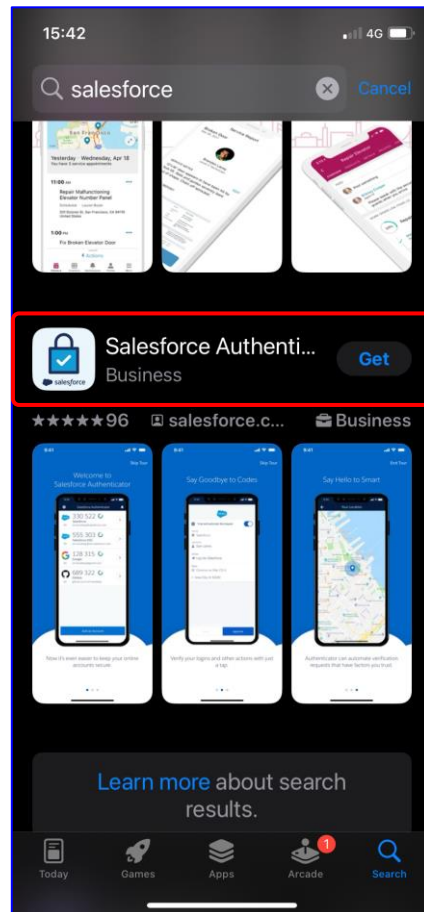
15:42

4G

salesforce

Cancel

San Francisco

Yesterday · Wednesday, Apr 18

11:00 AM

Repair Malfunctioning Elevator Number Panel

1:00 PM

Fix Broken Elevator Door

Repair Elevator

salesforce

Salesforce Authenti...

Business

Get

★★★★★96

salesforce.c...

Business

Welcome to Salesforce Authenticator

330 522

555 303

128 315

689 322

Now it's even easier to keep your online accounts secure.

Say Goodbye to Codes

Verify your logins and other actions with just a tap.

Say Hello to Smart

Authenticator can automate verification requests that have factors you trust.

Learn more about search results.

Today

Games

Apps

1

Arcade

Search